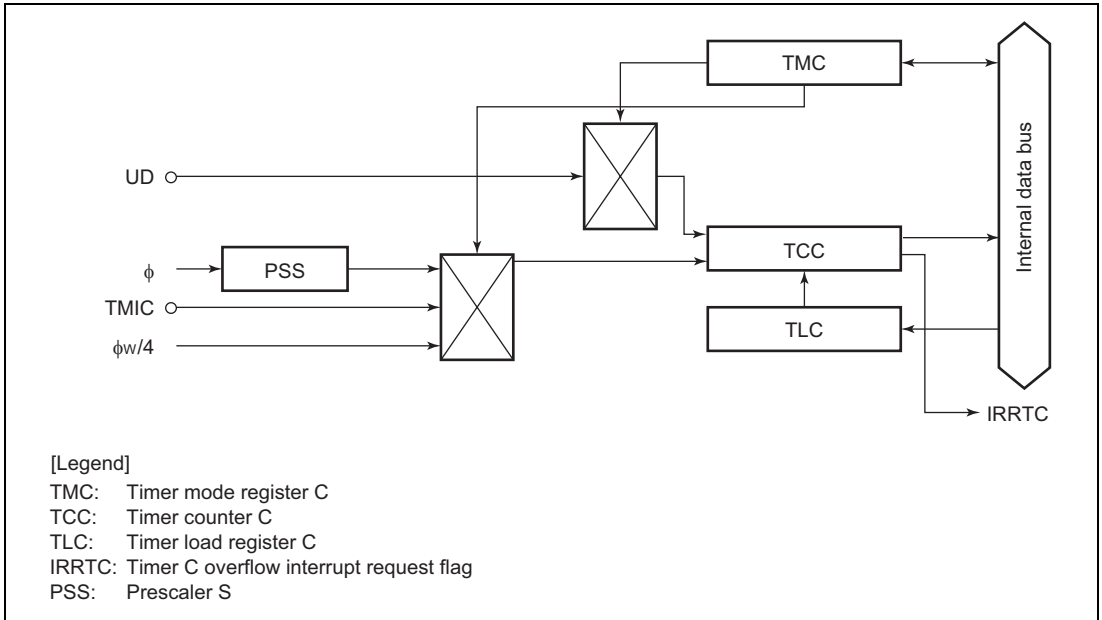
TMC

Internal data bus

UD

TCC

$\phi$

PSS

TMIC

TLC

$\phi w/4$

IRRTC

[Legend]
TMC: Timer mode register C
TCC: Timer counter C
TLC: Timer load register C
IRRTC: Timer C overflow interrupt request flag
PSS: Prescaler S